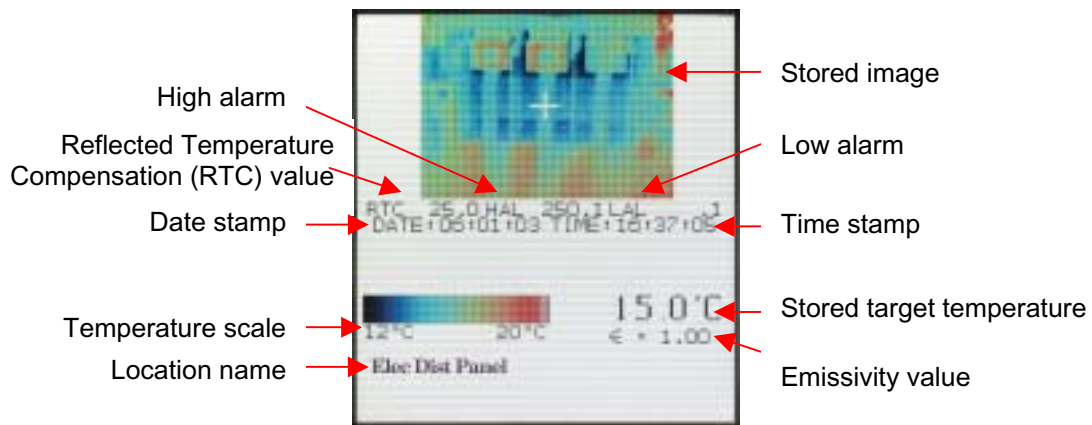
Stored image

High alarm

Reflected Temperature Compensation (RTC) value

Low alarm

RTC 25.0 HAL 250.1 LAL -1
DATE:05:01:03 TIME:16:37:05

Date stamp

Time stamp

15.0°C

Stored target temperature

Temperature scale

12°C 20°C

ε = 1.00

Location name

Elec Dist Panel

Emissivity value